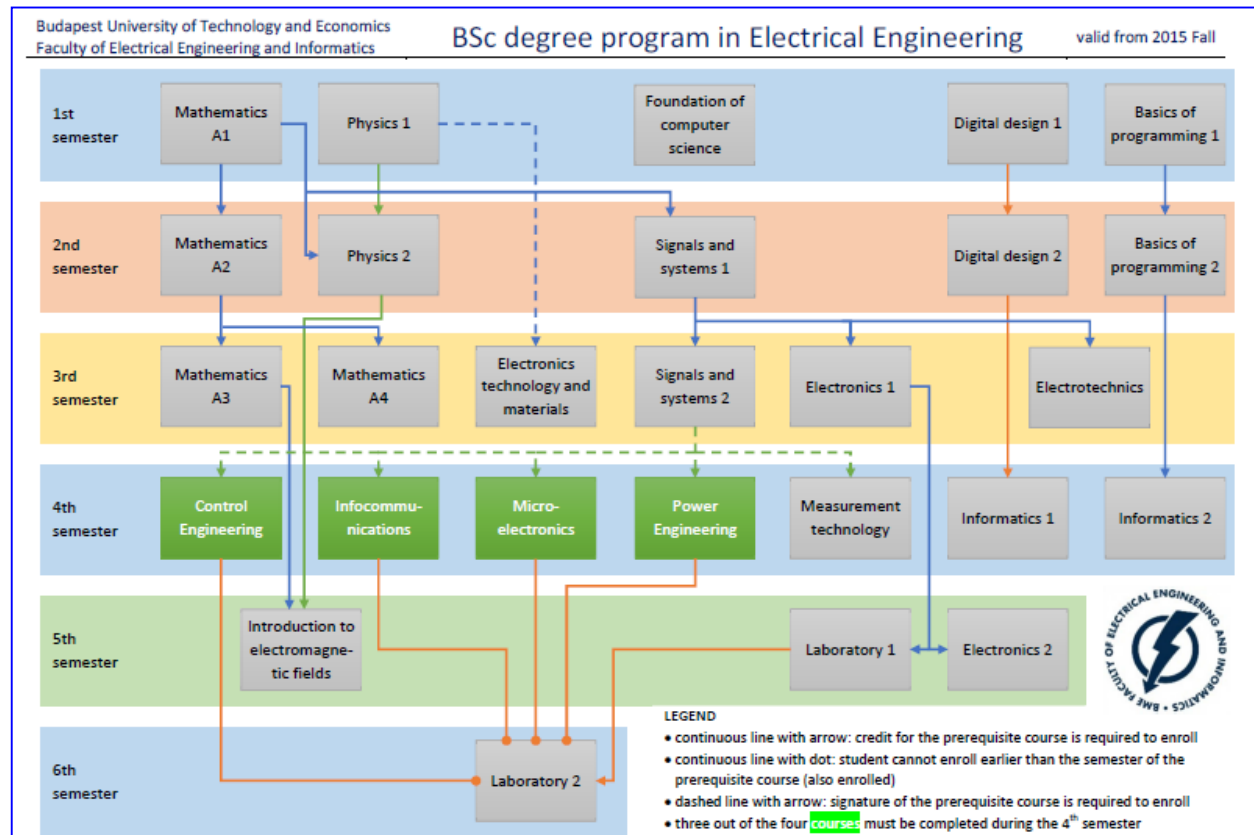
Budapest University of Technology and Economics
Faculty of Electrical Engineering and Informatics

BSc degree program in Electrical Engineering

valid from 2015 Fall

1st semester

Mathematics A1

Physics 1

Foundation of computer science

Digital design 1

Basics of programming 1

2nd semester

Mathematics A2

Physics 2

Signals and systems 1

Digital design 2

Basics of programming 2

3rd semester

Mathematics A3

Mathematics A4

Electronics technology and materials

Signals and systems 2

Electronics 1

Electrotechnics

4th semester

Control Engineering

Infocommunications

Microelectronics

Power Engineering

Measurement technology

Informatics 1

Informatics 2

5th semester

Introduction to electromagnetic fields

Laboratory 1

Electronics 2

BME FACULTY OF ELECTRICAL ENGINEERING AND INFORMATICS

6th semester

Laboratory 2

LEGEND
• continuous line with arrow: credit for the prerequisite course is required to enroll
• continuous line with dot: student cannot enroll earlier than the semester of the prerequisite course (also enrolled)
• dashed line with arrow: signature of the prerequisite course is required to enroll
• three out of the four courses must be completed during the 4$^{th}$ semester